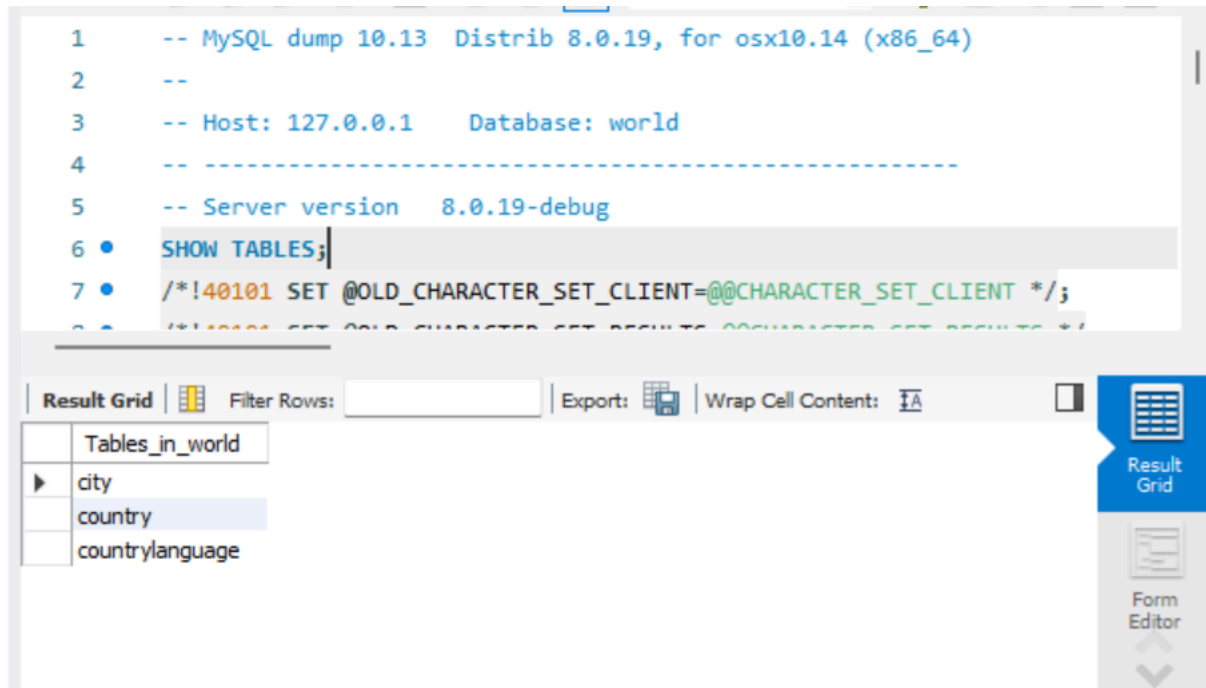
1 -- MySQL dump 10.13 Distrib 8.0.19, for osx10.14 (x86_64)
2 --
3 -- Host: 127.0.0.1 Database: world
4 -- ------------------------------------------------------
5 -- Server version 8.0.19-debug
6 SHOW TABLES;
7 /*!40101 SET @OLD_CHARACTER_SET_CLIENT=@@CHARACTER_SET_CLIENT */;
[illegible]

Result Grid | Filter Rows: | Export: | Wrap Cell Content:

| Tables_in_world |
|---|
| city |
| country |
| countrylanguage |

Result Grid
Form Editor